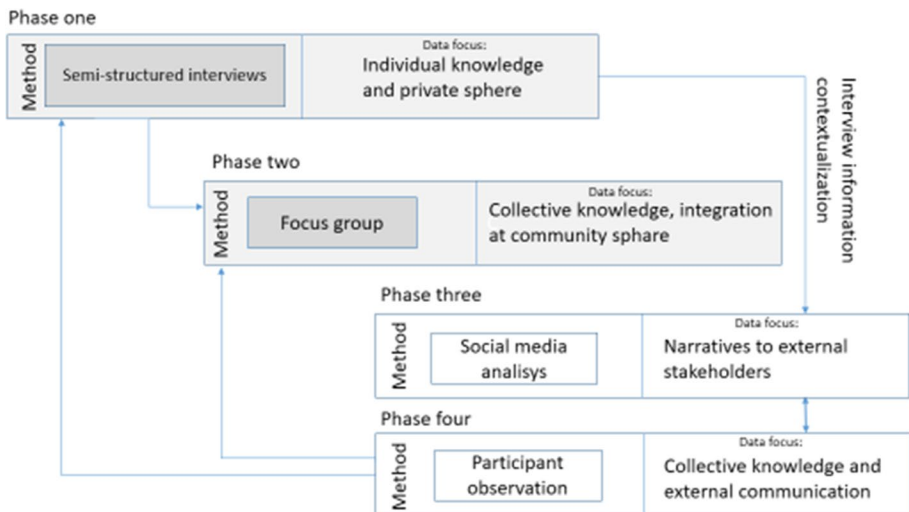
Phase one

Method

Semi-structured interviews

Data focus:
Individual knowledge and private sphere

Interview information contextualization

Phase two

Method

Focus group

Data focus:
Collective knowledge, integration at community sphere

Phase three

Method

Social media analisys

Data focus:
Narratives to external stakeholders

Phase four

Method

Participant observation

Data focus:
Collective knowledge and external communication